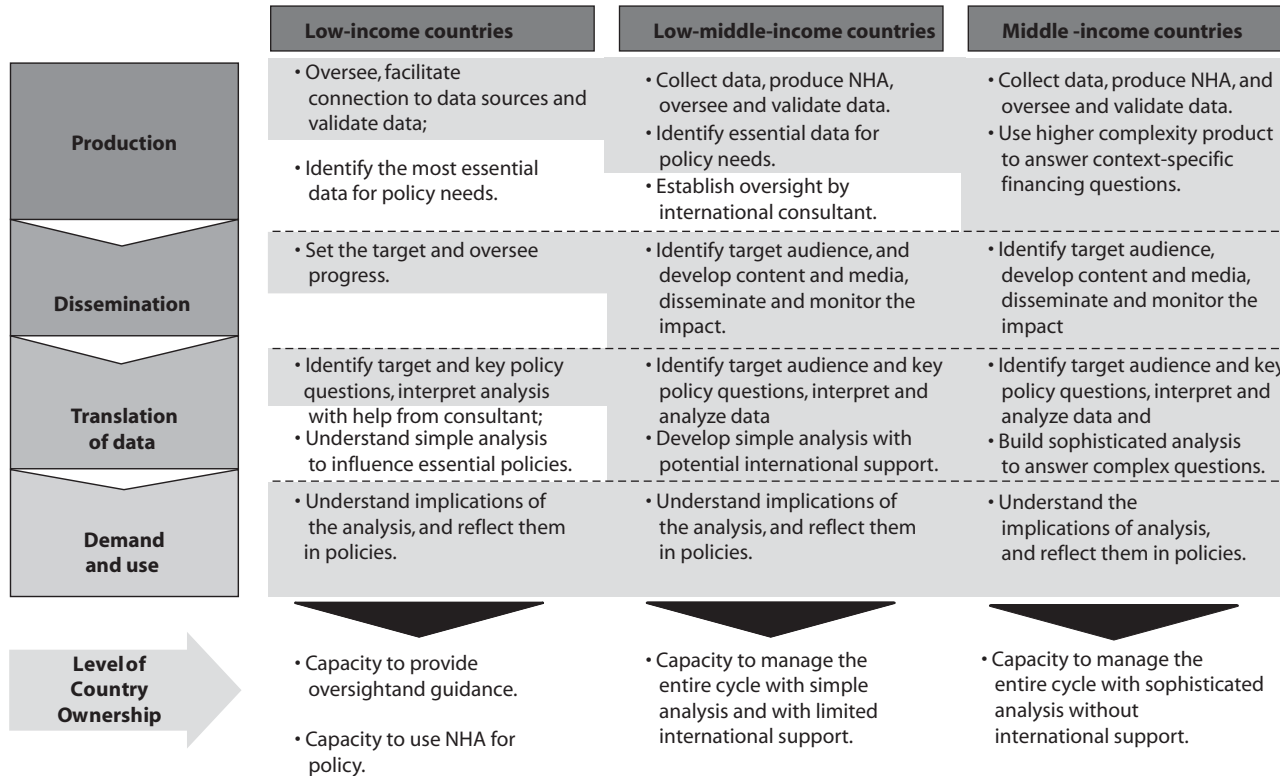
| | Low-income countries | Low-middle-income countries | Middle -income countries |
|---|---|---|---|
| Production | • Oversee, facilitate connection to data sources and validate data; • Identify the most essential data for policy needs. | • Collect data, produce NHA, oversee and validate data. • Identify essential data for policy needs. • Establish oversight by international consultant. | • Collect data, produce NHA, and oversee and validate data. • Use higher complexity product to answer context-specific financing questions. |
| Dissemination | • Set the target and oversee progress. | • Identify target audience, and develop content and media, disseminate and monitor the impact. | • Identify target audience, develop content and media, disseminate and monitor the impact |
| Translation of data | • Identify target and key policy questions, interpret analysis with help from consultant; • Understand simple analysis to influence essential policies. | • Identify target audience and key policy questions, interpret and analyze data • Develop simple analysis with potential international support. | • Identify target audience and key policy questions, interpret and analyze data and • Build sophisticated analysis to answer complex questions. |
| Demand and use | • Understand implications of the analysis, and reflect them in policies. | • Understand implications of the analysis, and reflect them in policies. | • Understand the implications of analysis, and reflect them in policies. |
| Levelof Country Ownership | • Capacity to provide oversightand guidance. • Capacity to use NHA for policy. | • Capacity to manage the entire cycle with simple analysis and with limited international support. | • Capacity to manage the entire cycle with sophisticated analysis without international support. |